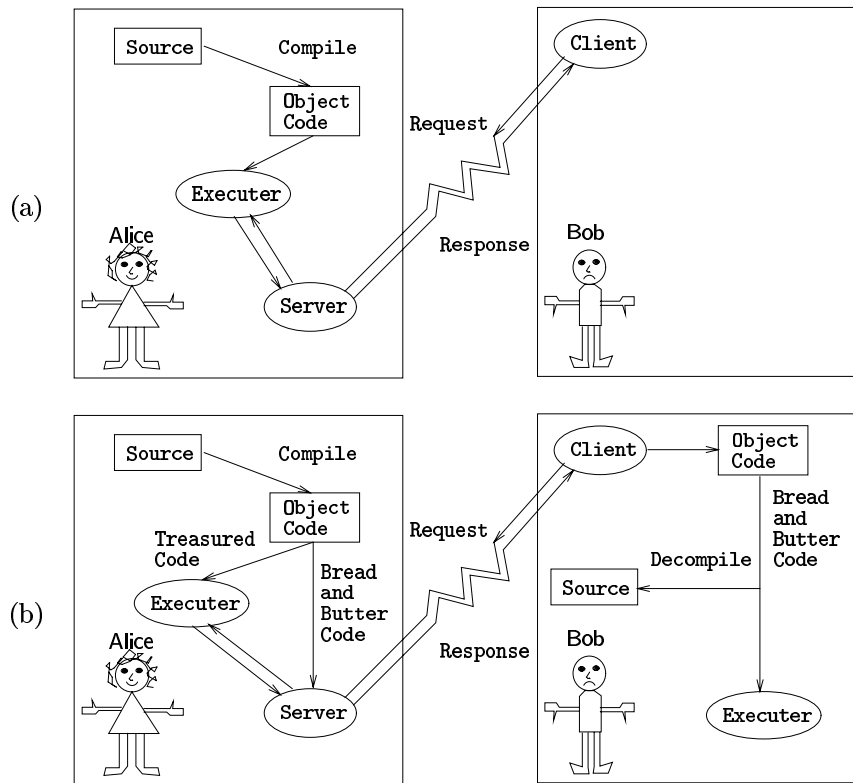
Source

Compile

Object Code

Executer

Alice

Server

Request

Response

Client

Bob

(a)

Source

Compile

Object Code

Treasured Code

Bread and Butter Code

Executer

Alice

Server

Request

Response

Client

Object Code

Bread and Butter Code

Decompile

Source

Bob

Executer

(b)